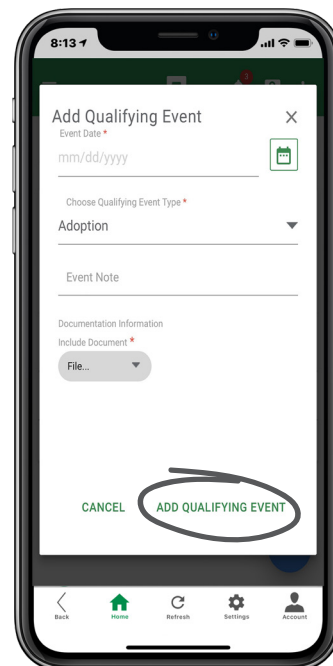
8:13

3

Add Qualifying Event

×

Event Date *

mm/dd/yyyy

Choose Qualifying Event Type *

Adoption

Event Note

Documentation Information

Include Document *

File...

CANCEL

ADD QUALIFYING EVENT

Back

Home

Refresh

Settings

Account